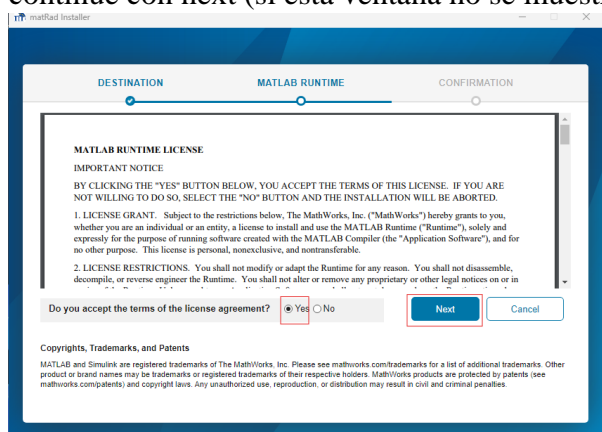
continúe con next (si esta ventana no se muestra

matRad Installer

DESTINATION

MATLAB RUNTIME

CONFIRMATION

MATLAB RUNTIME LICENSE

IMPORTANT NOTICE

BY CLICKING THE "YES" BUTTON BELOW, YOU ACCEPT THE TERMS OF THIS LICENSE. IF YOU ARE NOT WILLING TO DO SO, SELECT THE "NO" BUTTON AND THE INSTALLATION WILL BE ABORTED.

1. LICENSE GRANT. Subject to the restrictions below, The MathWorks, Inc. ("MathWorks") hereby grants to you, whether you are an individual or an entity, a license to install and use the MATLAB Runtime ("Runtime"), solely and expressly for the purpose of running software created with the MATLAB Compiler (the "Application Software"), and for no other purpose. This license is personal, nonexclusive, and nontransferable.

2. LICENSE RESTRICTIONS. You shall not modify or adapt the Runtime for any reason. You shall not disassemble, decompile, or reverse engineer the Runtime. You shall not alter or remove any proprietary or other legal notices on or in

Do you accept the terms of the license agreement?

Yes

No

Next

Cancel

Copyrights, Trademarks, and Patents

MATLAB and Simulink are registered trademarks of The MathWorks, Inc. Please see mathworks.com/trademarks for a list of additional trademarks. Other product or brand names may be trademarks or registered trademarks of their respective holders. MathWorks products are protected by patents (see mathworks.com/patents) and copyright laws. Any unauthorized use, reproduction, or distribution may result in civil and criminal penalties.